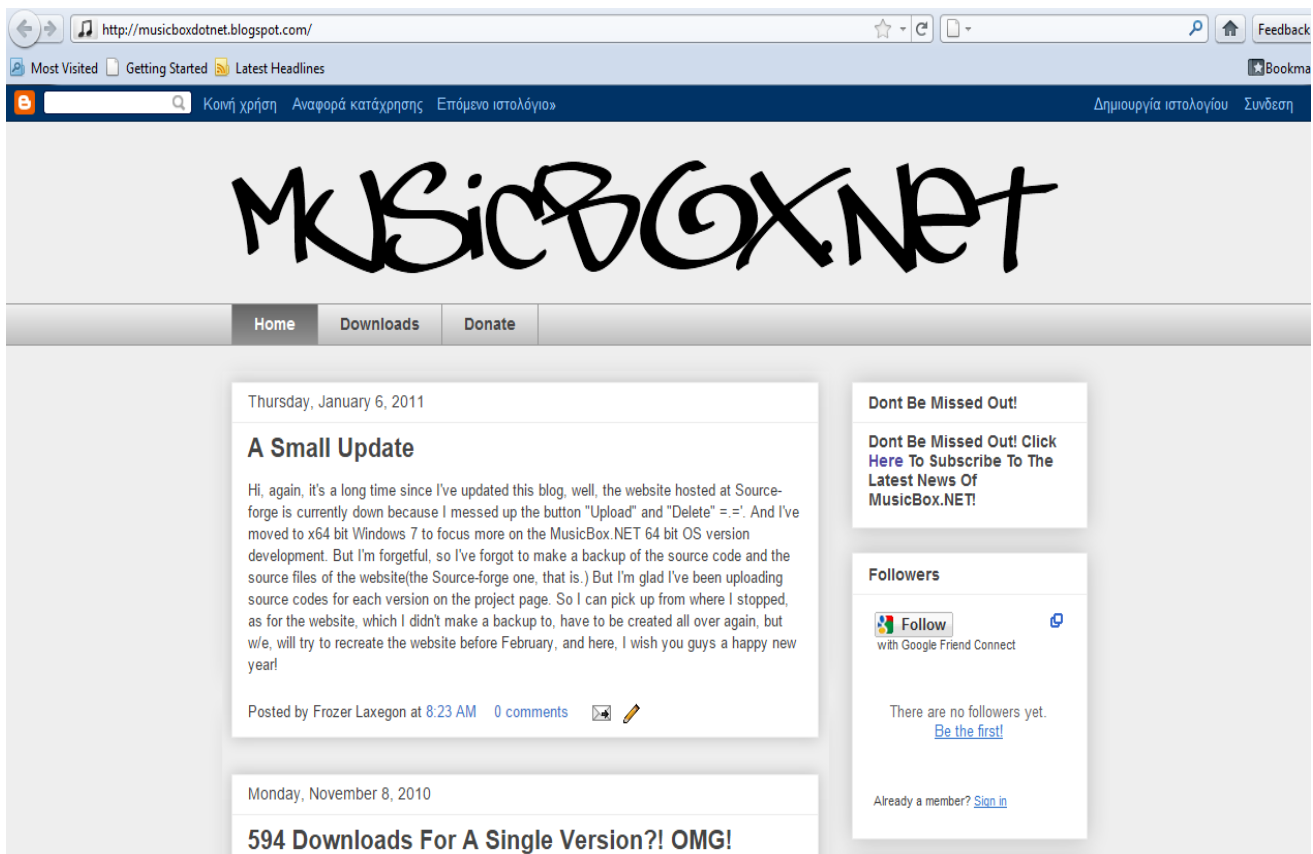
http://musicboxdotnet.blogspot.com/

Feedback

Most Visited Getting Started Latest Headlines

Bookma

Κοινή χρήση Αναφορά κατάχρησης Επόμενο ιστολόγιο»

Δημιουργία ιστολογίου Συνδεση

MUSICBOX.NET

Home Downloads Donate

Thursday, January 6, 2011

A Small Update

Hi, again, it's a long time since I've updated this blog, well, the website hosted at Sourceforge is currently down because I messed up the button "Upload" and "Delete" =.='. And I've moved to x64 bit Windows 7 to focus more on the MusicBox.NET 64 bit OS version development. But I'm forgetful, so I've forgot to make a backup of the source code and the source files of the website(the Source-forge one, that is.) But I'm glad I've been uploading source codes for each version on the project page. So I can pick up from where I stopped, as for the website, which I didn't make a backup to, have to be created all over again, but w/e, will try to recreate the website before February, and here, I wish you guys a happy new year!

Posted by Frozer Laxegon at 8:23 AM 0 comments

Monday, November 8, 2010

594 Downloads For A Single Version?! OMG!

Dont Be Missed Out!

Dont Be Missed Out! Click Here To Subscribe To The Latest News Of MusicBox.NET!

Followers

Follow
with Google Friend Connect

There are no followers yet.
Be the first!

Already a member? Sign in